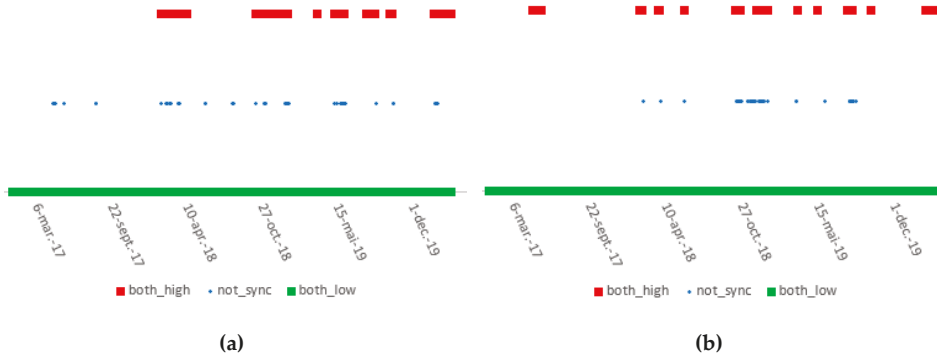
6-mar.-17
22-sept.-17
10-apr.-18
27-oct.-18
15-mai.-19
1-dec.-19

both_high • not_sync both_low

(a)

6-mar.-17
22-sept.-17
10-apr.-18
27-oct.-18
15-mai.-19
1-dec.-19

both_high • not_sync both_low

(b)